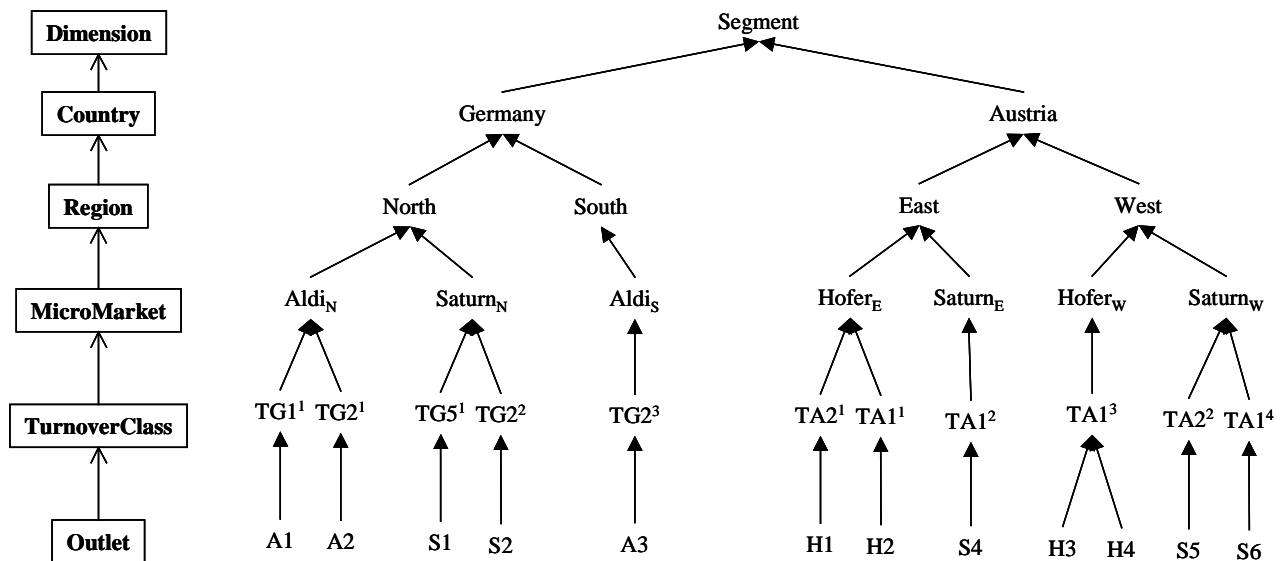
Dimension
Country
Region
MicroMarket
TurnoverClass
Outlet

Segment
Germany
Austria
North
South
East
West
Aldi$_N$
Saturn$_N$
Aldi$_S$
Hofer$_E$
Saturn$_E$
Hofer$_W$
Saturn$_W$
TG1$^1$ TG2$^1$
TG5$^1$ TG2$^2$
TG2$^3$
TA2$^1$ TA1$^1$
TA1$^2$
TA1$^3$
TA2$^2$ TA1$^4$
A1 A2
S1 S2
A3
H1 H2
S4
H3 H4
S5 S6